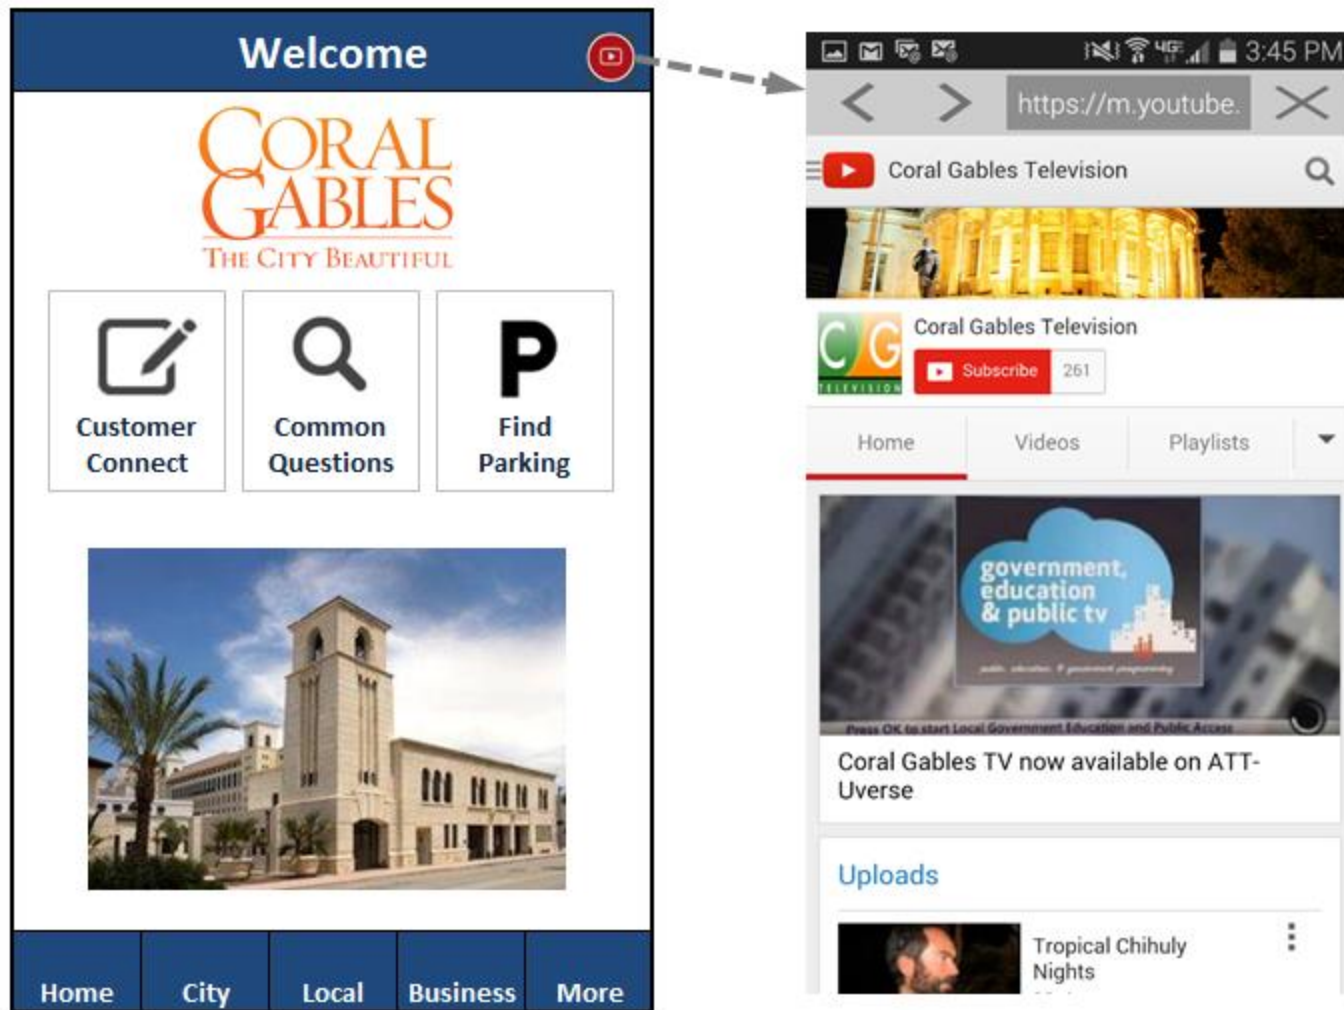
Welcome

CORAL GABLES
THE CITY BEAUTIFUL

Customer Connect

Common Questions

P
Find Parking

Home | City | Local | Business | More

3:45 PM

https://m.youtube.

Coral Gables Television

CG TELEVISION

Coral Gables Television

Subscribe 261

Home | Videos | Playlists

government, education & public tv

Press OK to start Local Government Education and Public Access

Coral Gables TV now available on ATT-Uverse

Uploads

Tropical Chihuly Nights